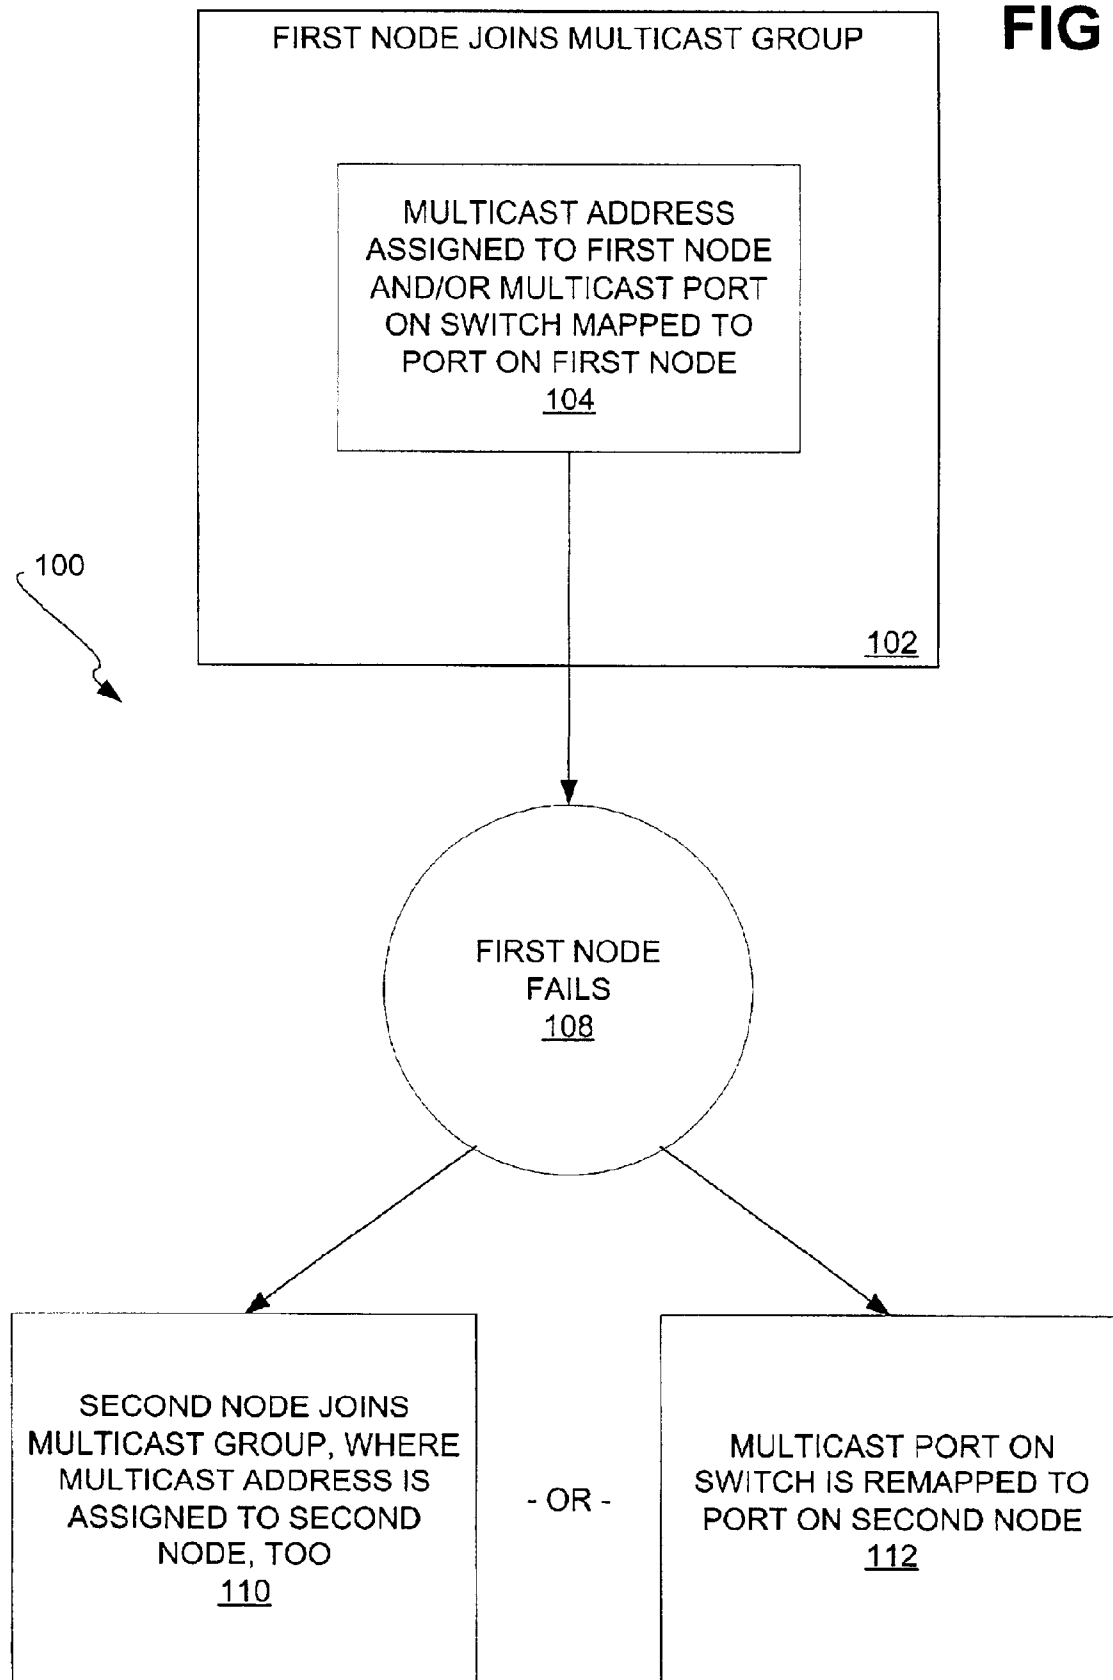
FIG

FIRST NODE JOINS MULTICAST GROUP

MULTICAST ADDRESS ASSIGNED TO FIRST NODE AND/OR MULTICAST PORT ON SWITCH MAPPED TO PORT ON FIRST NODE
104

102

100

FIRST NODE FAILS
108

SECOND NODE JOINS MULTICAST GROUP, WHERE MULTICAST ADDRESS IS ASSIGNED TO SECOND NODE, TOO
110

- OR -

MULTICAST PORT ON SWITCH IS REMAPPED TO PORT ON SECOND NODE
112